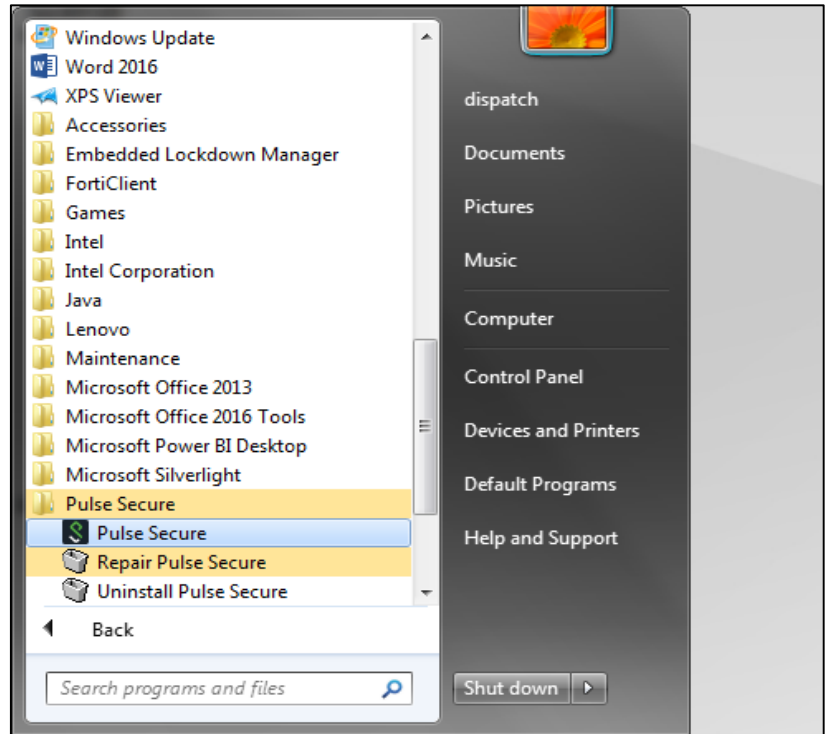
Windows Update
Word 2016
XPS Viewer
Accessories
Embedded Lockdown Manager
FortiClient
Games
Intel
Intel Corporation
Java
Lenovo
Maintenance
Microsoft Office 2013
Microsoft Office 2016 Tools
Microsoft Power BI Desktop
Microsoft Silverlight
Pulse Secure
Pulse Secure
Repair Pulse Secure
Uninstall Pulse Secure
Back
Search programs and files

dispatch
Documents
Pictures
Music
Computer
Control Panel
Devices and Printers
Default Programs
Help and Support
Shut down